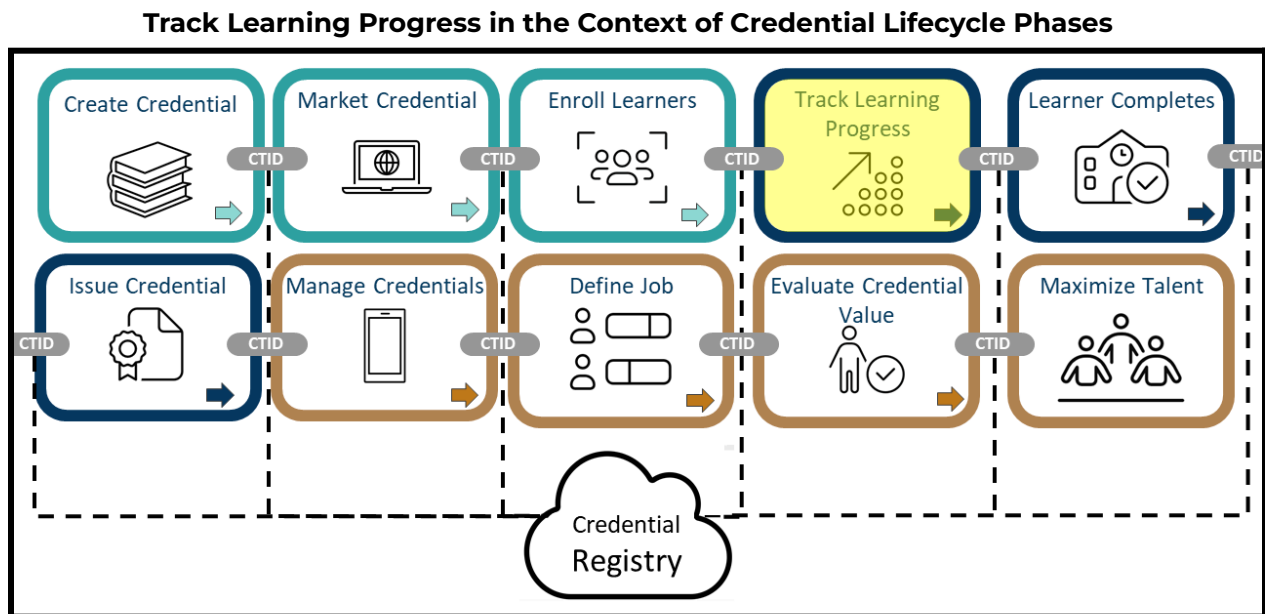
Track Learning Progress in the Context of Credential Lifecycle Phases

Create Credential

CTID

Market Credential

CTID

Enroll Learners

CTID

Track Learning Progress

CTID

Learner Completes

CTID

Issue Credential

CTID

CTID

Manage Credentials

CTID

Define Job

CTID

Evaluate Credential Value

CTID

Maximize Talent

Credential Registry